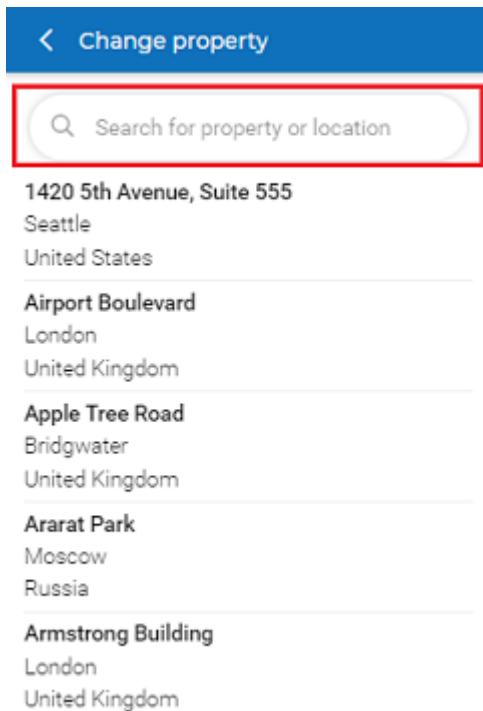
Change property

Search for property or location

1420 5th Avenue, Suite 555
Seattle
United States

Airport Boulevard
London
United Kingdom

Apple Tree Road
Bridgwater
United Kingdom

Ararat Park
Moscow
Russia

Armstrong Building
London
United Kingdom